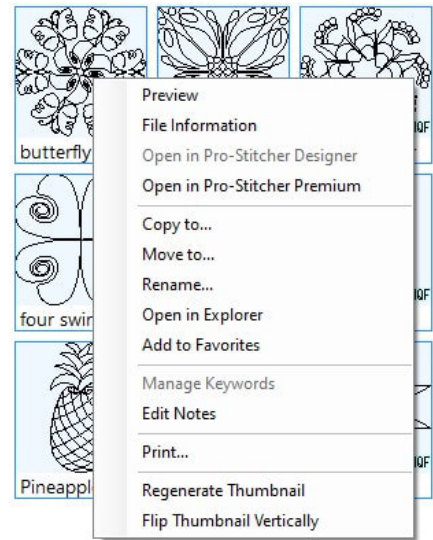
butterfly
four swir
Pineappl

Preview
File Information
Open in Pro-Stitcher Designer
Open in Pro-Stitcher Premium
Copy to...
Move to...
Rename...
Open in Explorer
Add to Favorites
Manage Keywords
Edit Notes
Print...
Regenerate Thumbnail
Flip Thumbnail Vertically

QF
QF
QF